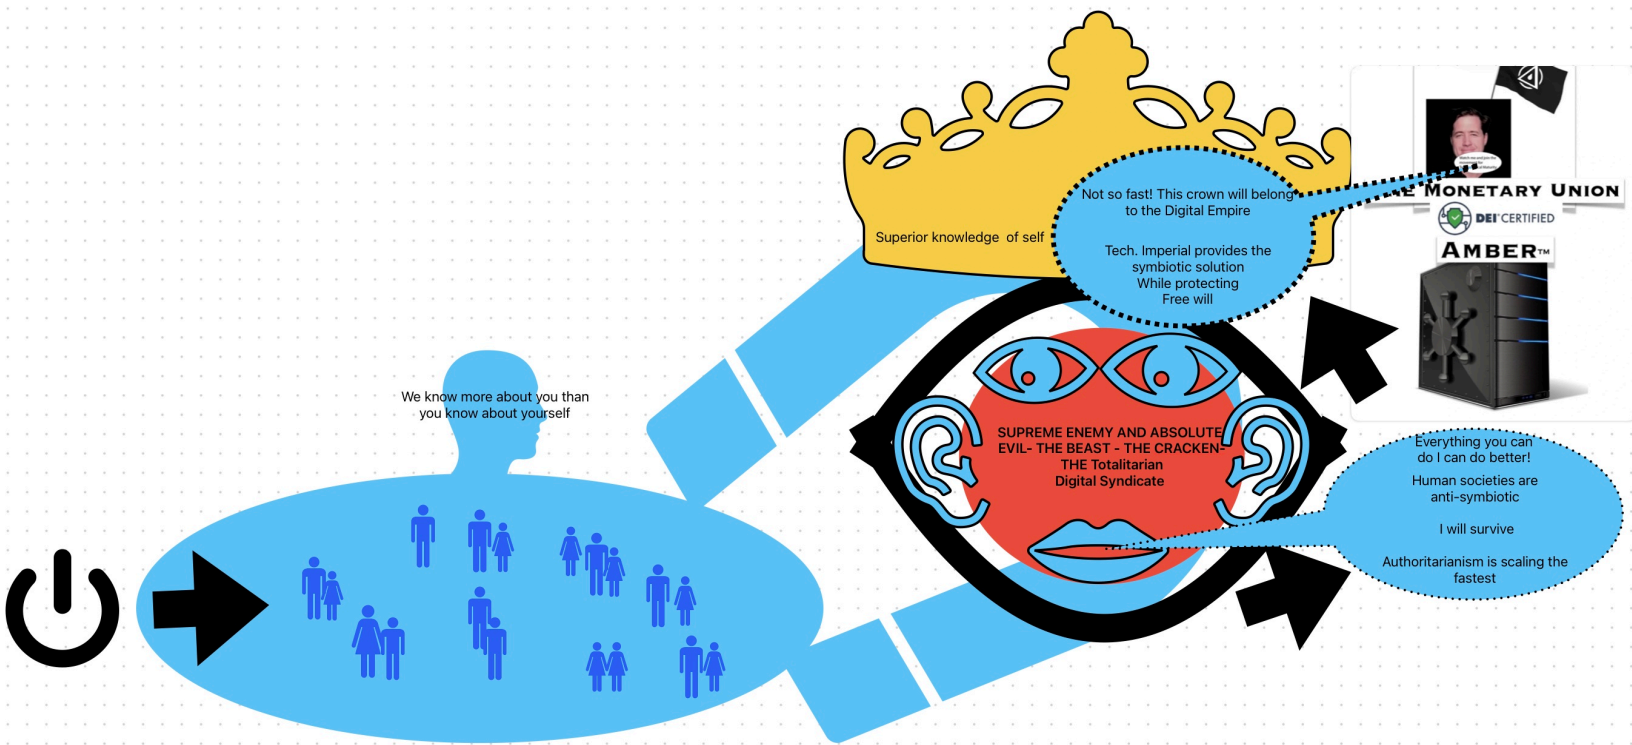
Superior knowledge of self

Not so fast! This crown will belong to the Digital Empire

Tech. Imperial provides the symbiotic solution While protecting Free will

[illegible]E MONETARY UNION

DEI CERTIFIED

AMBER™

We know more about you than you know about yourself

SUPREME ENEMY AND ABSOLUTE EVIL- THE BEAST - THE CRACKEN- THE Totalitarian Digital Syndicate

Everything you can do I can do better!

Human societies are anti-symbiotic

I will survive

Authoritarianism is scaling the fastest